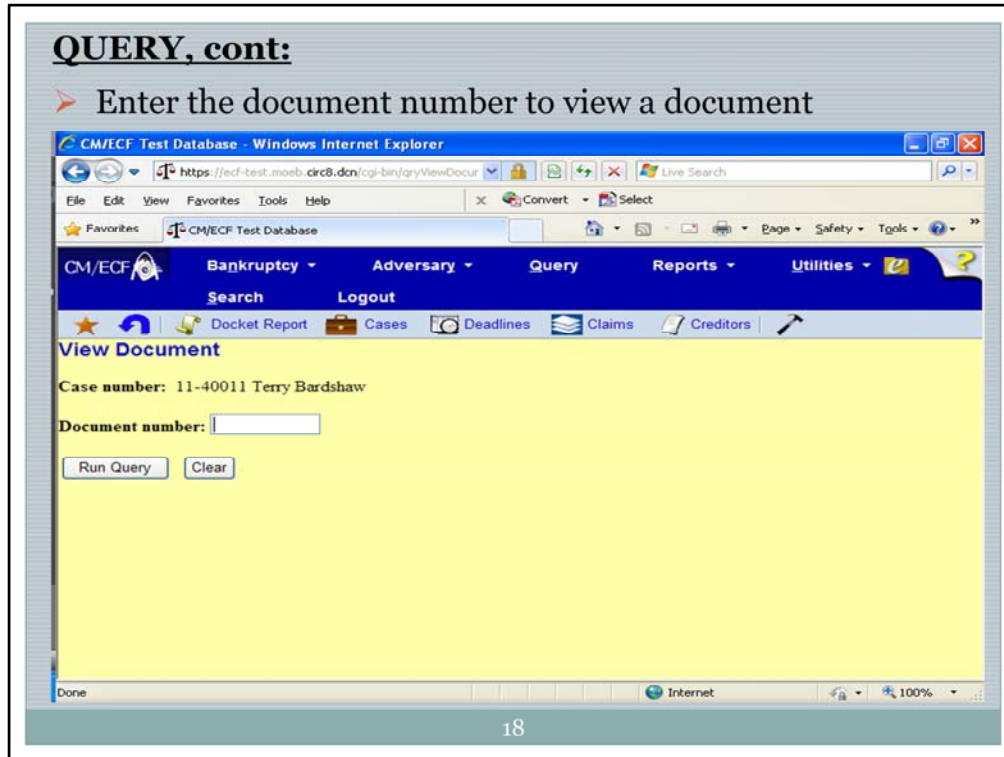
QUERY, cont:

Enter the document number to view a document

CM/ECF Test Database - Windows Internet Explorer

https://ecf-test.moeb.circ8.dcn/cgi-bin/qryViewDocur

Live Search

File Edit View Favorites Tools Help

Convert Select

Favorites CM/ECF Test Database

Page Safety Tools

CM/ECF Bankruptcy Adversary Query Reports Utilities

Search Logout

Docket Report Cases Deadlines Claims Creditors

View Document

Case number: 11-40011 Terry Bardshaw

Document number:

Run Query Clear

Done Internet 100%

18